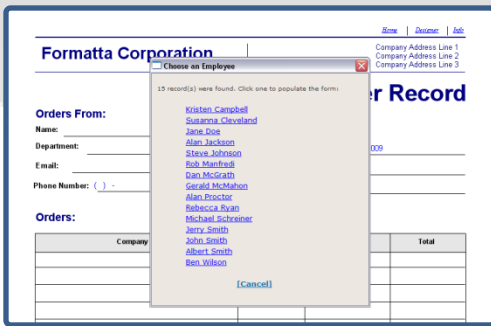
Home | Designer | Info

Formatta Corporation

Company Address Line 1
Company Address Line 2
Company Address Line 3

r Record

Orders From:

Name:

Department:

009

Email:

Phone Number: ( ) -

Orders:

| Company | | | Total |
|---|---|---|---|
| | | | |
| | | | |
| | | | |
| | | | |

Choose an Employee

15 record(s) were found. Click one to populate the form:

Kristen Campbell
Susanna Cleveland
Jane Doe
Alan Jackson
Steve Johnson
Rob Manfredi
Dan McGrath
Gerald McMahon
Alan Proctor
Rebecca Ryan
Michael Schreiner
Jerry Smith
John Smith
Albert Smith
Ben Wilson

[Cancel]